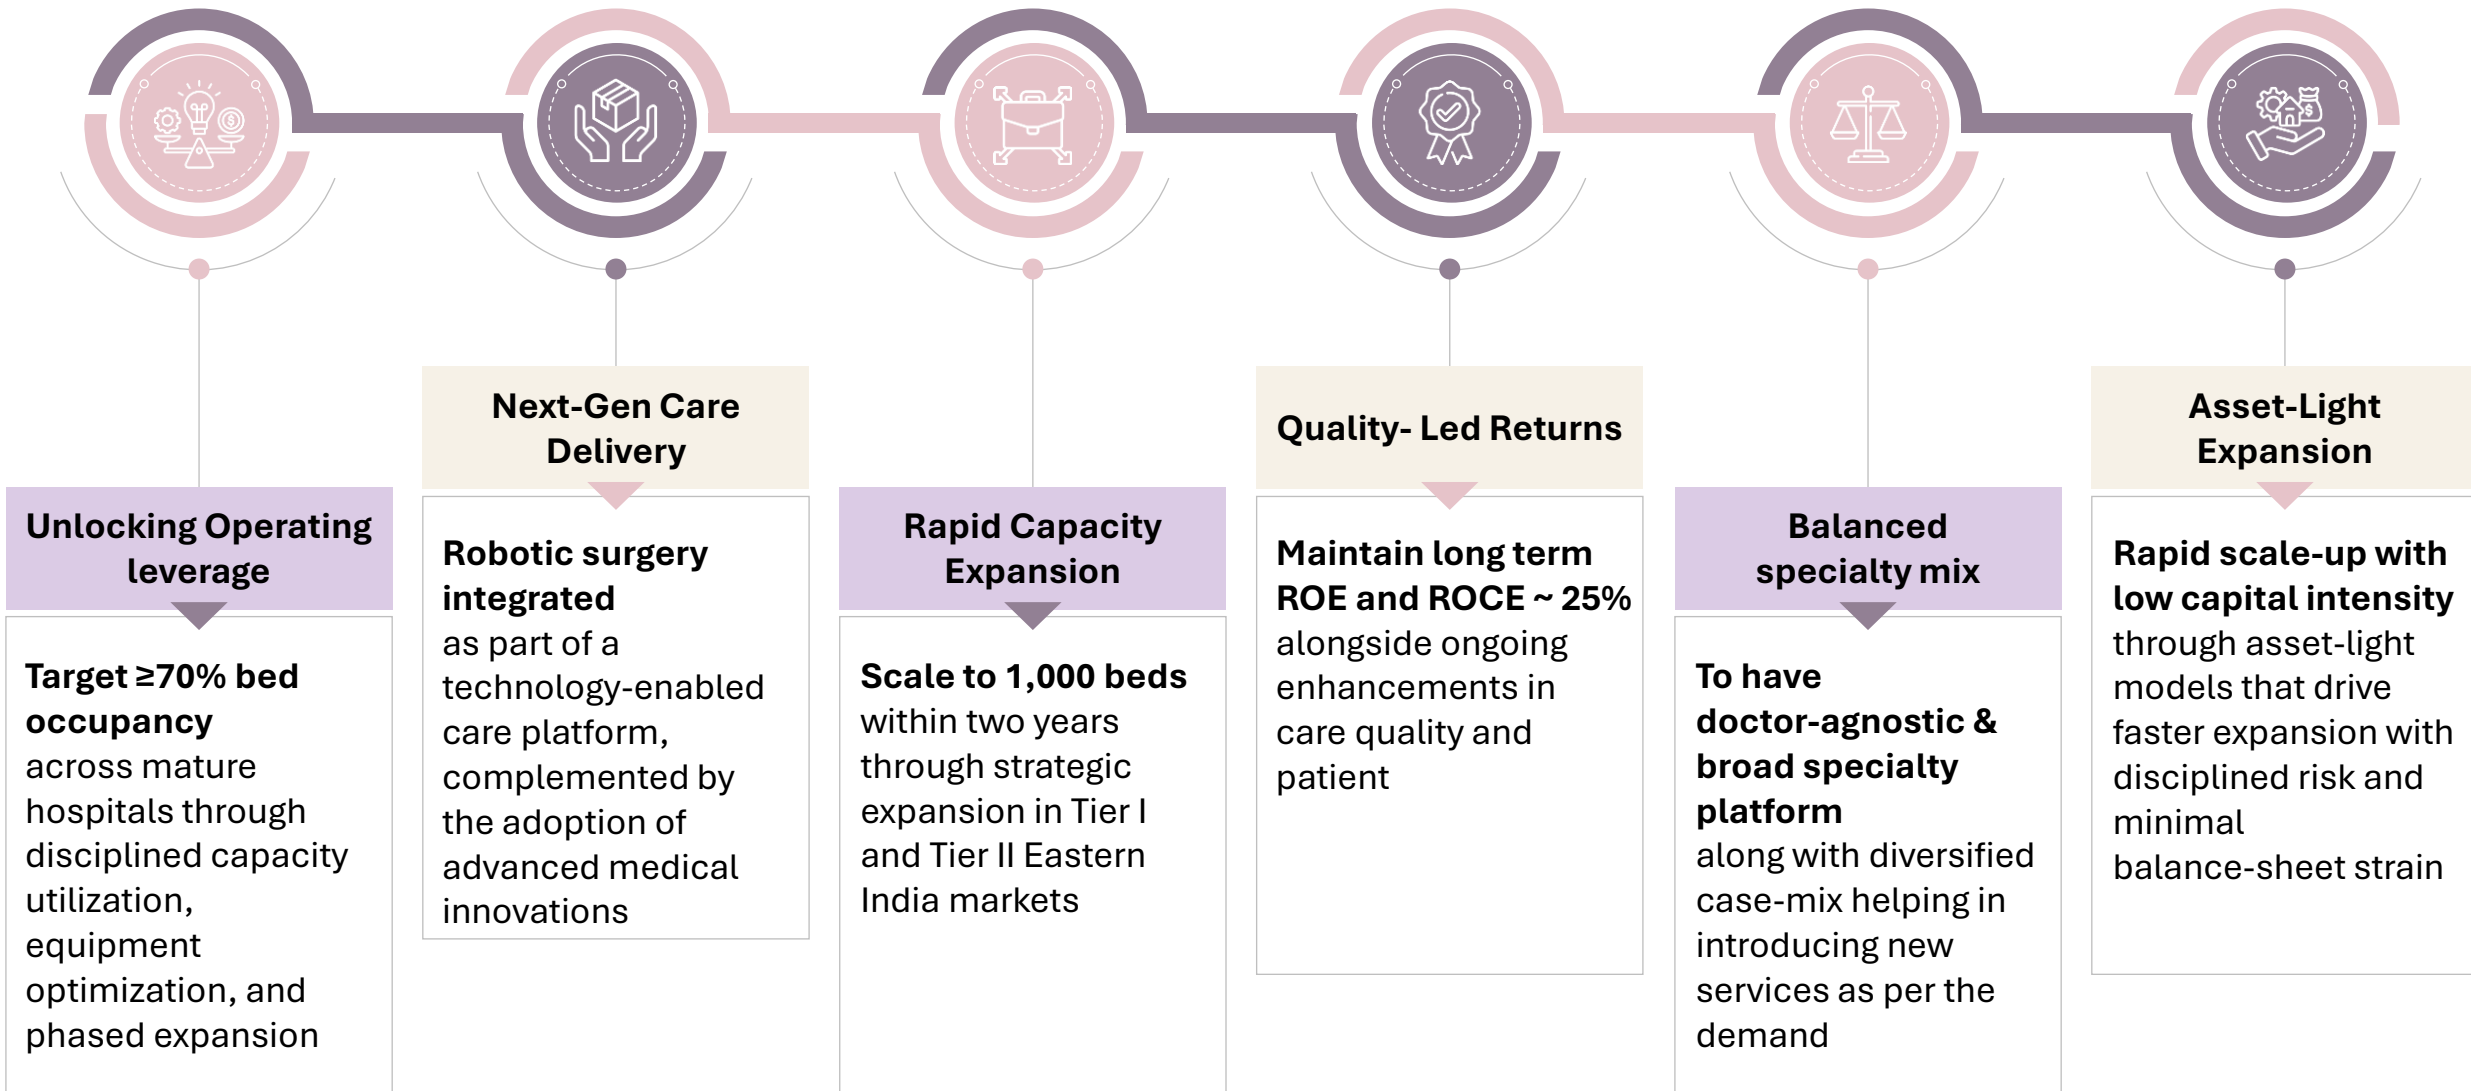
Unlocking Operating leverage

Target ≥70% bed occupancy across mature hospitals through disciplined capacity utilization, equipment optimization, and phased expansion

Next-Gen Care Delivery

Robotic surgery integrated as part of a technology-enabled care platform, complemented by the adoption of advanced medical innovations

Rapid Capacity Expansion

Scale to 1,000 beds within two years through strategic expansion in Tier I and Tier II Eastern India markets

Quality- Led Returns

Maintain long term ROE and ROCE ~ 25% alongside ongoing enhancements in care quality and patient

Balanced specialty mix

To have doctor-agnostic & broad specialty platform along with diversified case-mix helping in introducing new services as per the demand

Asset-Light Expansion

Rapid scale-up with low capital intensity through asset-light models that drive faster expansion with disciplined risk and minimal balance-sheet strain